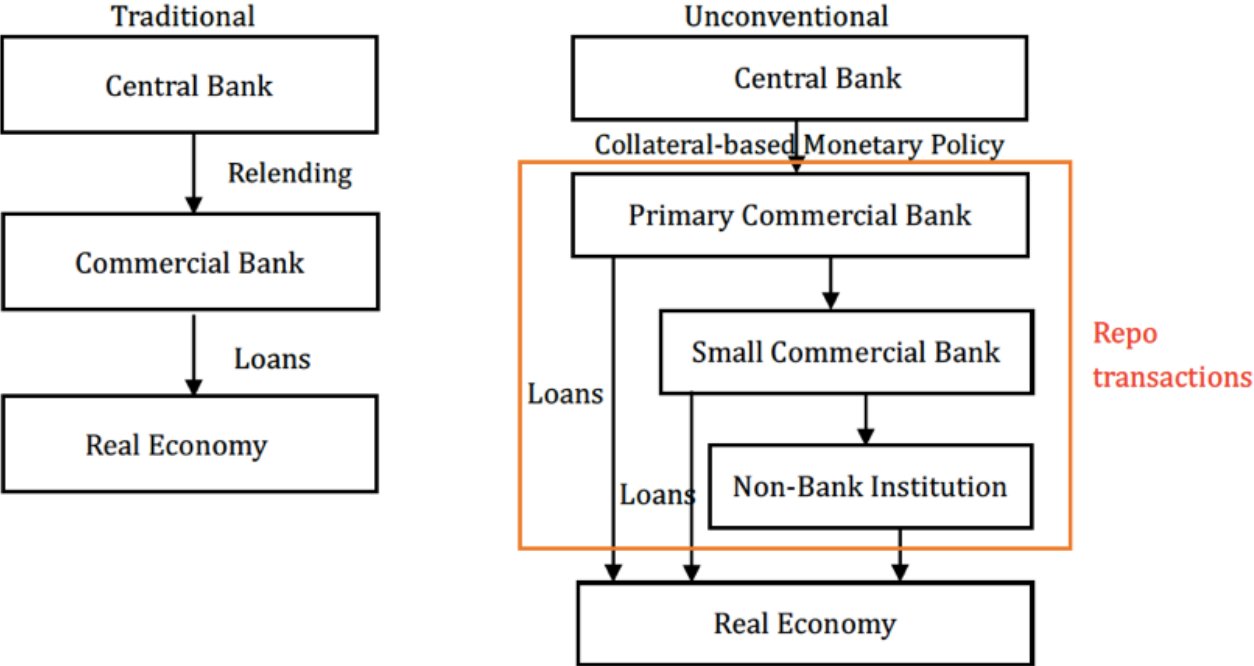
Traditional

Central Bank

Relending

Commercial Bank

Loans

Real Economy

Unconventional

Central Bank

Collateral-based Monetary Policy

Primary Commercial Bank

Small Commercial Bank

Non-Bank Institution

Repo transactions

Loans

Loans

Real Economy